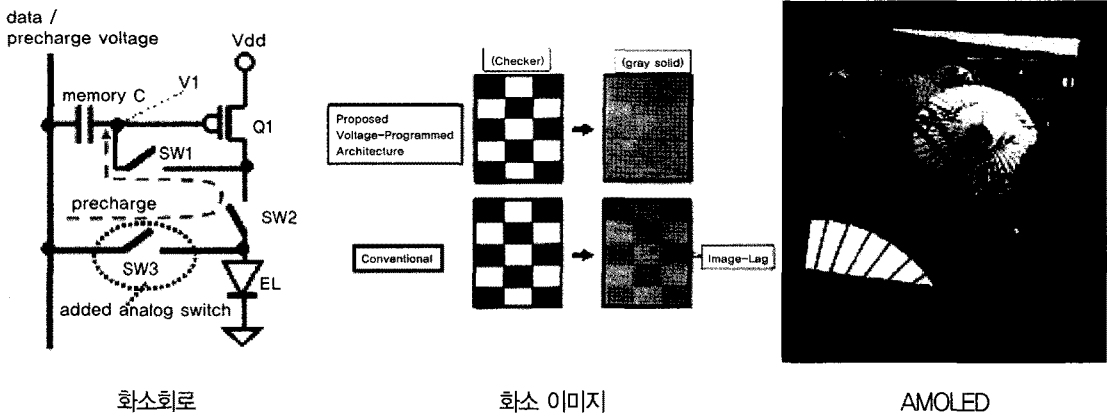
data /
precharge voltage

Vdd

memory C

V1

Q1

SW1

precharge

SW2

SW3

EL

added analog switch

(Checker)

(gray solid)

Proposed Voltage-Programmed Architecture

Conventional

Image-Lag

화소회로

화소 이미지

AMOLED